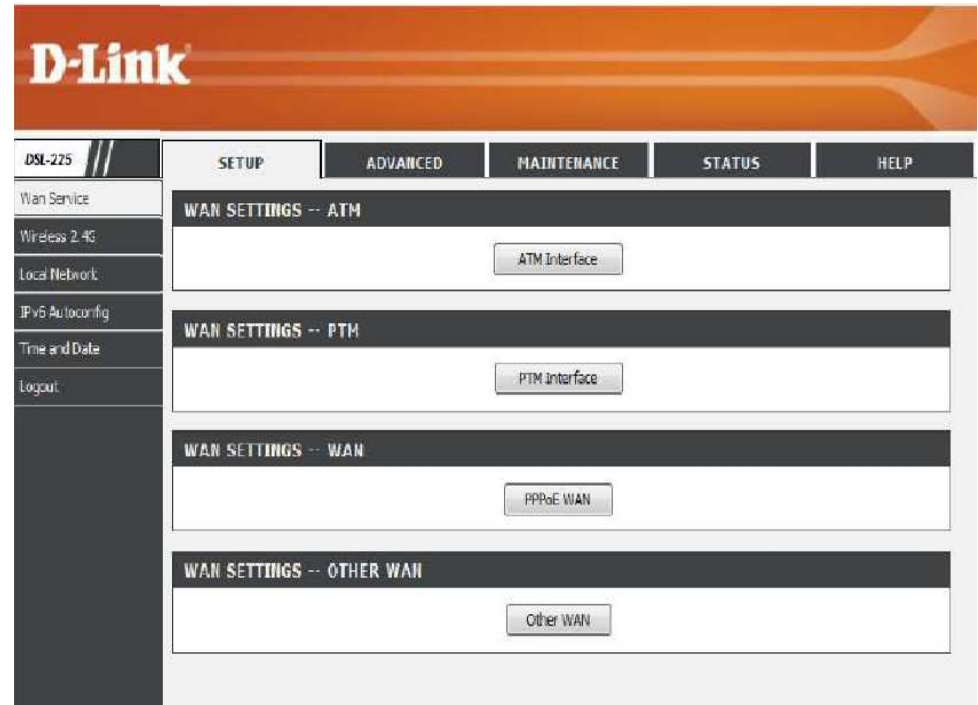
D-Link

DSL-225

SETUP
ADVANCED
MAINTENANCE
STATUS
HELP

Wan Service
Wireless 2.4G
Local Network
IPv6 Autoconfig
Time and Date
Logout

WAN SETTINGS -- ATM

ATM Interface

WAN SETTINGS -- PTM

PTM Interface

WAN SETTINGS -- WAN

PPPoE WAN

WAN SETTINGS -- OTHER WAN

Other WAN